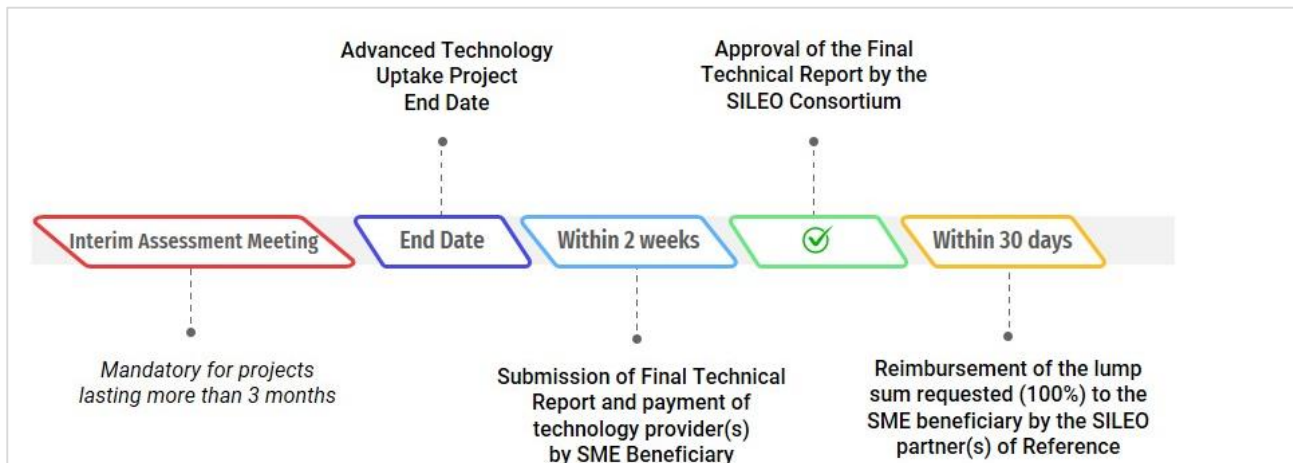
Advanced Technology Uptake Project End Date

Approval of the Final Technical Report by the SILEO Consortium

Interim Assessment Meeting

End Date

Within 2 weeks

Within 30 days

Mandatory for projects lasting more than 3 months

Submission of Final Technical Report and payment of technology provider(s) by SME Beneficiary

Reimbursement of the lump sum requested (100%) to the SME beneficiary by the SILEO partner(s) of Reference